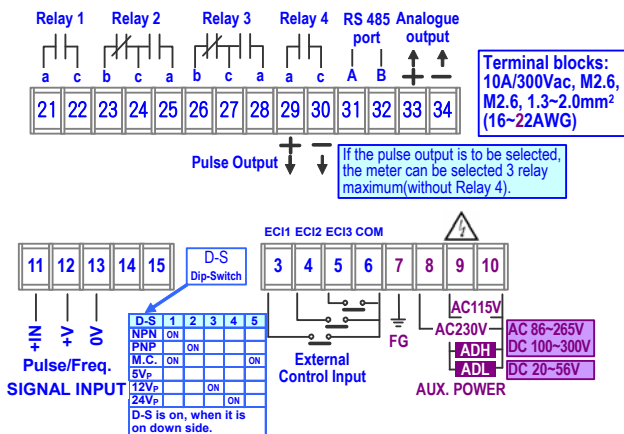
Relay 1 Relay 2 Relay 3 Relay 4 RS 485 port Analogue output

a c b c a b c a a c A B + −

21 22 23 24 25 26 27 28 29 30 31 32 33 34

Terminal blocks: 10A/300Vac, M2.6, M2.6, 1.3~2.0mm$^2$ (16~22AWG)

Pulse Output + −

If the pulse output is to be selected, the meter can be selected 3 relay maximum(without Relay 4).

11 12 13 14 15

D-S Dip-Switch

| D-S | 1 | 2 | 3 | 4 | 5 |
|---|---|---|---|---|---|
| NPN | ON | | | | |
| PNP | | ON | | | |
| M.C. | ON | | | | ON |
| 5V$_P$ | | | | | |
| 12V$_P$ | | | ON | | |
| 24V$_P$ | | | | ON | |

D-S is on, when it is on down side.

IN+ +V 0V

Pulse/Freq. SIGNAL INPUT

ECI1 ECI2 ECI3 COM

3 4 5 6 7 8 9 10

External Control Input

FG

AC115V

AC230V

AC 86~265V DC 100~300V

ADH

ADL

DC 20~56V

AUX. POWER